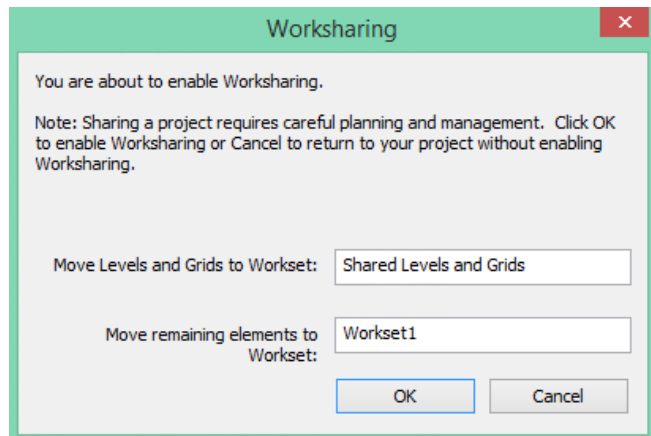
Worksharing

You are about to enable Worksharing.

Note: Sharing a project requires careful planning and management. Click OK to enable Worksharing or Cancel to return to your project without enabling Worksharing.

Move Levels and Grids to Workset: Shared Levels and Grids

Move remaining elements to Workset: Workset1

OK

Cancel